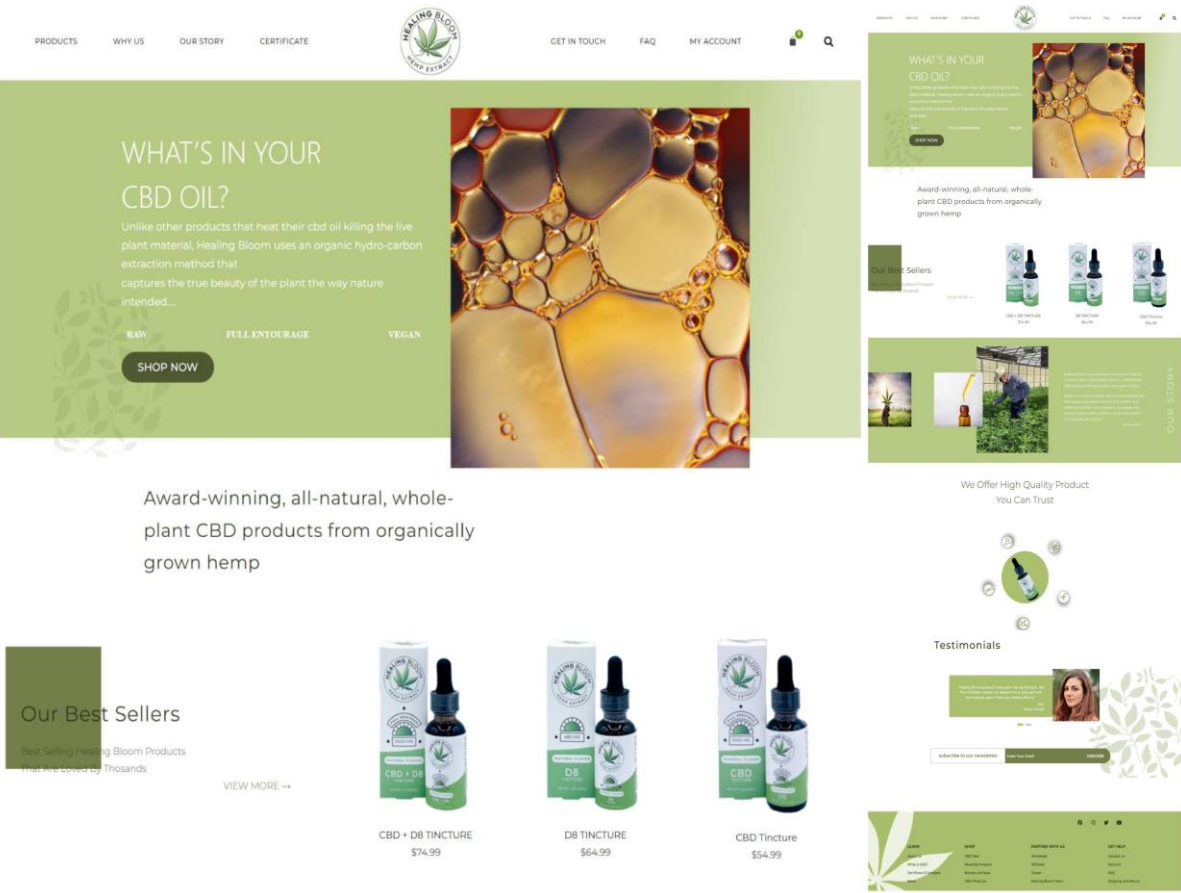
PRODUCTS WHY US OUR STORY CERTIFICATE

HEALING BLOOM HEMP EXTRACT

GET IN TOUCH FAQ MY ACCOUNT

WHAT'S IN YOUR CBD OIL?

Unlike other products that heat their cbd oil killing the live plant material, Healing Bloom uses an organic hydro-carbon extraction method that captures the true beauty of the plant the way nature intended....

RAW FULL ENTOURAGE VEGAN

SHOP NOW

Award-winning, all-natural, whole-plant CBD products from organically grown hemp

Our Best Sellers

Best Selling Healing Bloom Products That Are Loved By Thosands

VIEW MORE →

CBD + D8 TINCTURE
$74.99

D8 TINCTURE
$64.99

CBD Tincture
$54.99

WHAT'S IN YOUR CBD OIL?

SHOP NOW

Award-winning, all-natural, whole-plant CBD products from organically grown hemp

Our Best Sellers

OUR STORY

We Offer High Quality Product You Can Trust

Testimonials

Subscribe to our newsletter

Enter Your Email

SUBSCRIBE